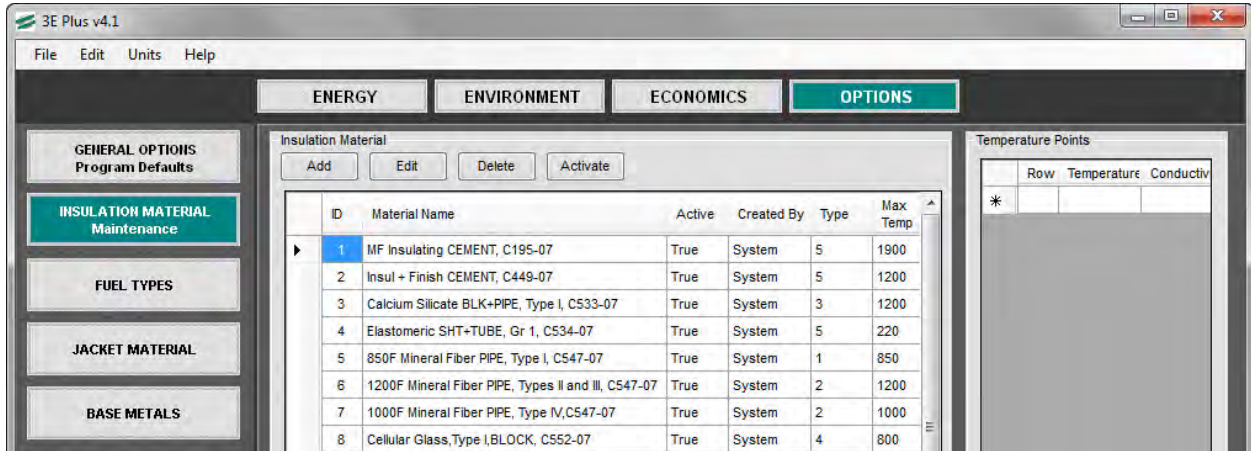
3E Plus v4.1

File Edit Units Help

ENERGY ENVIRONMENT ECONOMICS OPTIONS

GENERAL OPTIONS
Program Defaults

INSULATION MATERIAL
Maintenance

FUEL TYPES

JACKET MATERIAL

BASE METALS

Insulation Material

Add Edit Delete Activate

| ID | Material Name | Active | Created By | Type | Max Temp |
|---|---|---|---|---|---|
| 1 | MF Insulating CEMENT, C195-07 | True | System | 5 | 1900 |
| 2 | Insul + Finish CEMENT, C449-07 | True | System | 5 | 1200 |
| 3 | Calcium Silicate BLK+PIPE, Type I, C533-07 | True | System | 3 | 1200 |
| 4 | Elastomeric SHT+TUBE, Gr 1, C534-07 | True | System | 5 | 220 |
| 5 | 850F Mineral Fiber PIPE, Type I, C547-07 | True | System | 1 | 850 |
| 6 | 1200F Mineral Fiber PIPE, Types II and III, C547-07 | True | System | 2 | 1200 |
| 7 | 1000F Mineral Fiber PIPE, Type IV,C547-07 | True | System | 2 | 1000 |
| 8 | Cellular Glass,Type I,BLOCK, C552-07 | True | System | 4 | 800 |

Temperature Points

| Row | Temperature | Conductiv |
|---|---|---|
| * | | |